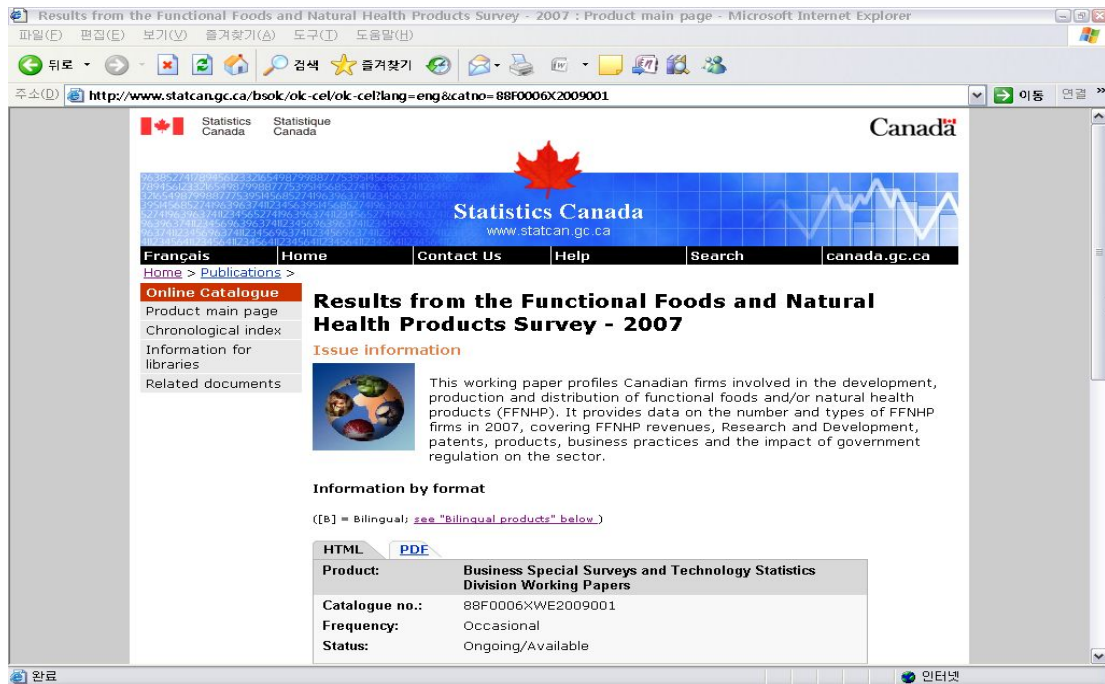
Results from the Functional Foods and Natural Health Products Survey - 2007 : Product main page - Microsoft Internet Explorer

파일(F) 편집(E) 보기(V) 즐겨찾기(A) 도구(T) 도움말(H)

뒤로 검색 즐겨찾기

주소(D) http://www.statcan.gc.ca/bsolc/olc-cel/olc-cel?lang=eng&catno=88F0006X2009001 이동 연결

Statistics Canada Statistique Canada

Canada

Statistics Canada
www.statcan.gc.ca

Français | Home | Contact Us | Help | Search | canada.gc.ca

Home > Publications >

Online Catalogue
Product main page
Chronological index
Information for libraries
Related documents

Results from the Functional Foods and Natural Health Products Survey - 2007

Issue information

This working paper profiles Canadian firms involved in the development, production and distribution of functional foods and/or natural health products (FFNHP). It provides data on the number and types of FFNHP firms in 2007, covering FFNHP revenues, Research and Development, patents, products, business practices and the impact of government regulation on the sector.

Information by format

([B] = Bilingual; see "Bilingual products" below )

HTML PDF

| Product: | Business Special Surveys and Technology Statistics Division Working Papers |
|---|---|
| Catalogue no.: | 88F0006XWE2009001 |
| Frequency: | Occasional |
| Status: | Ongoing/Available |

완료 인터넷